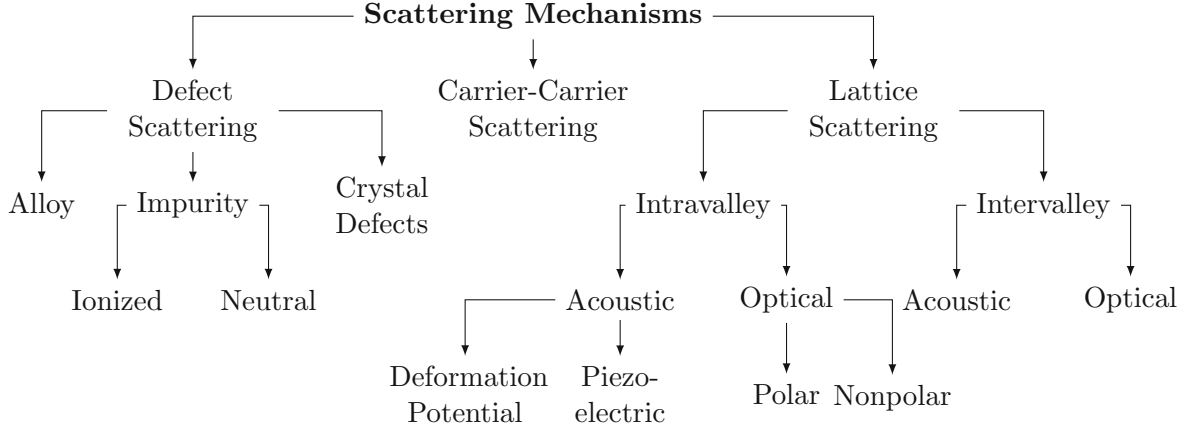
**Scattering Mechanisms**

Defect Scattering

Carrier-Carrier Scattering

Lattice Scattering

Alloy

Impurity

Crystal Defects

Intravalley

Intervalley

Ionized

Neutral

Acoustic

Optical

Acoustic

Optical

Deformation Potential

Piezo-electric

Polar

Nonpolar